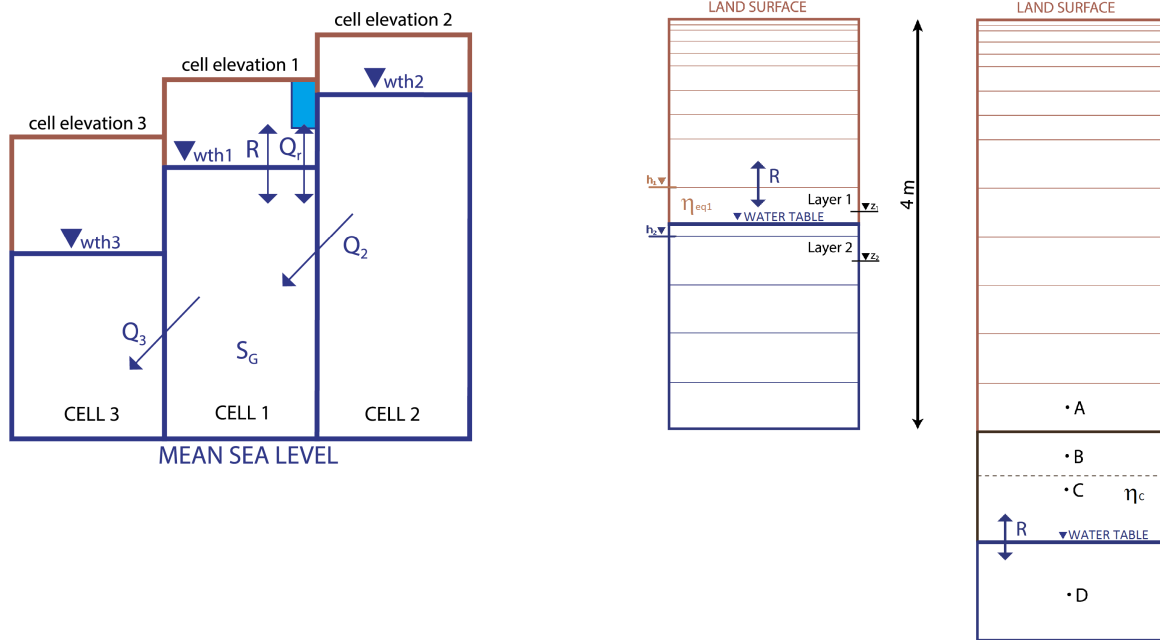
cell elevation 2

cell elevation 1

cell elevation 3

$\blacktriangledown$wth2

R

$Q_r$

$\blacktriangledown$wth1

$\blacktriangledown$wth3

$Q_2$

$Q_3$

$S_G$

CELL 3

CELL 1

CELL 2

MEAN SEA LEVEL

LAND SURFACE

R

$h_1$

$\eta_{eq1}$

Layer 1

$z_1$

▾WATER TABLE

$h_2$

Layer 2

$z_2$

4 m

LAND SURFACE

• A

• B

• C

$\eta_c$

R

▾WATER TABLE

• D